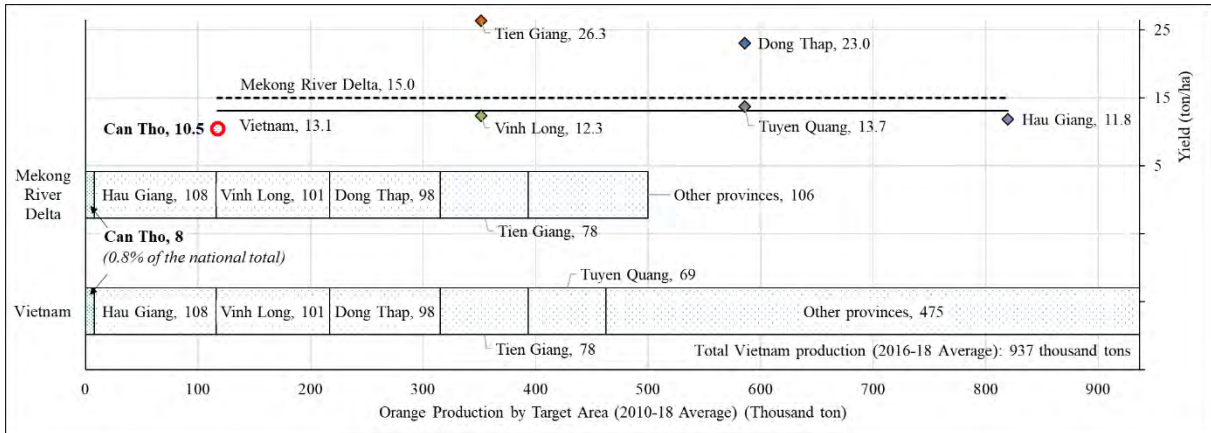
Tien Giang, 26.3

Dong Thap, 23.0

Mekong River Delta, 15.0

Can Tho, 10.5

Vietnam, 13.1

Vinh Long, 12.3

Tuyen Quang, 13.7

Hau Giang, 11.8

Yield (ton/ha)

25

15

5

Mekong River Delta

Hau Giang, 108

Vinh Long, 101

Dong Thap, 98

Other provinces, 106

Tien Giang, 78

Can Tho, 8

(0.8% of the national total)

Tuyen Quang, 69

Vietnam

Hau Giang, 108

Vinh Long, 101

Dong Thap, 98

Other provinces, 475

Tien Giang, 78

Total Vietnam production (2016-18 Average): 937 thousand tons

0 100 200 300 400 500 600 700 800 900

Orange Production by Target Area (2010-18 Average) (Thousand ton)